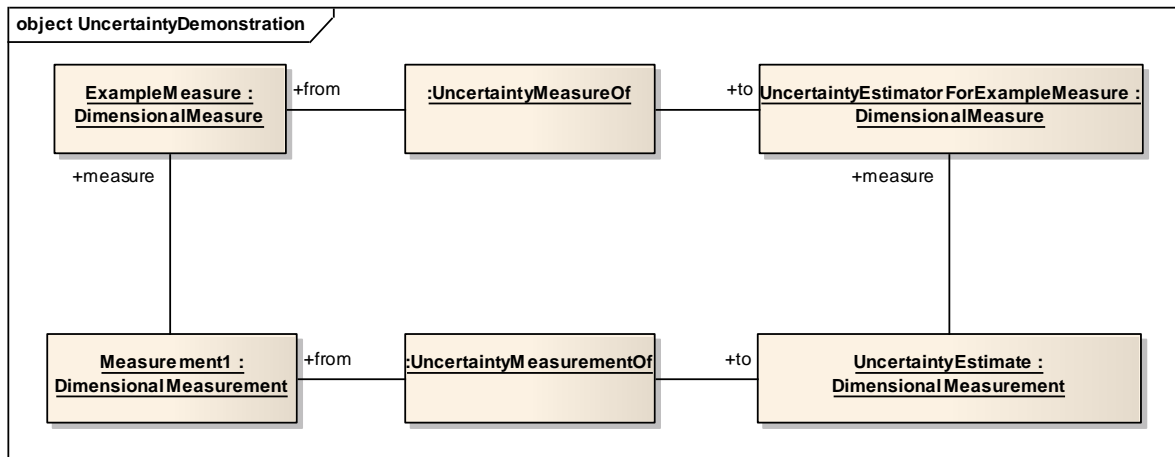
object UncertaintyDemonstration

ExampleMeasure : DimensionalMeasure

+from

:UncertaintyMeasureOf

+to

UncertaintyEstimatorForExampleMeasure : DimensionalMeasure

+measure

+measure

Measurement1 : DimensionalMeasurement

+from

:UncertaintyMeasurementOf

+to

UncertaintyEstimate : DimensionalMeasurement